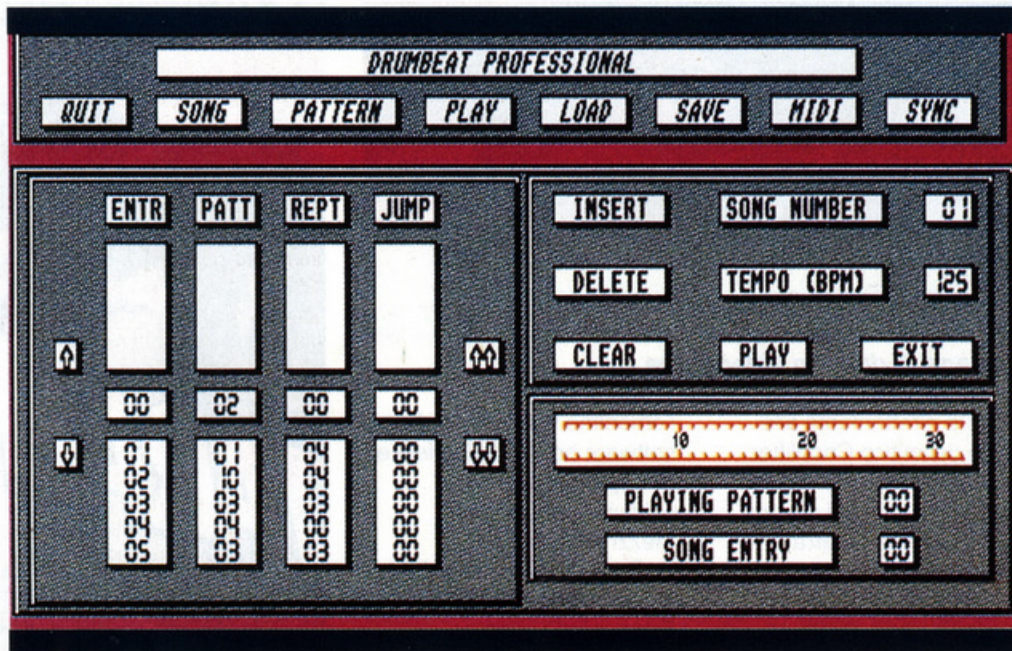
DRUMBEAT PROFESSIONAL

QUIT SONG PATTERN PLAY LOAD SAVE MIDI SYNC

ENTR PATT REPT JUMP

00 02 00 00

| ENTR | PATT | REPT | JUMP |
|---|---|---|---|
| 01 | 01 | 04 | 00 |
| 02 | 10 | 04 | 00 |
| 03 | 03 | 03 | 00 |
| 04 | 04 | 00 | 00 |
| 05 | 03 | 03 | 00 |

INSERT SONG NUMBER 01

DELETE TEMPO (BPM) 125

CLEAR PLAY EXIT

10 20 30

PLAYING PATTERN 00

SONG ENTRY 00